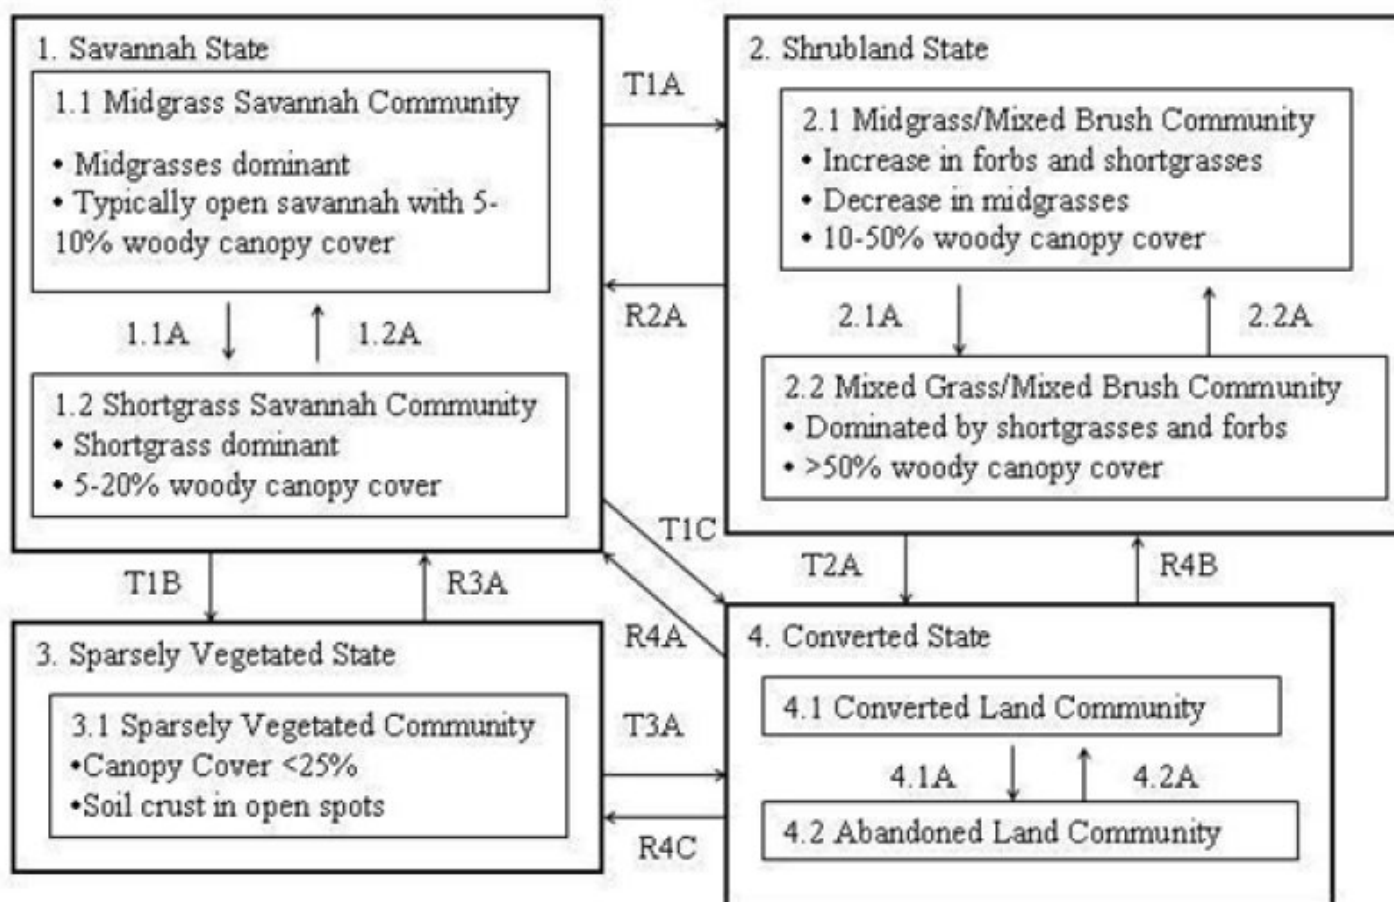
1. Savannah State

1.1 Midgrass Savannah Community

• Midgrasses dominant
• Typically open savannah with 5-10% woody canopy cover

1.1A

1.2A

1.2 Shortgrass Savannah Community
• Shortgrass dominant
• 5-20% woody canopy cover

T1A

R2A

2. Shrubland State

2.1 Midgrass/Mixed Brush Community
• Increase in forbs and shortgrasses
• Decrease in midgrasses
• 10-50% woody canopy cover

2.1A

2.2A

2.2 Mixed Grass/Mixed Brush Community
• Dominated by shortgrasses and forbs
• >50% woody canopy cover

T1C

T1B

R3A

R4A

T2A

R4B

3. Sparsely Vegetated State

3.1 Sparsely Vegetated Community
•Canopy Cover <25%
•Soil crust in open spots

T3A

R4C

4. Converted State

4.1 Converted Land Community

4.1A

4.2A

4.2 Abandoned Land Community